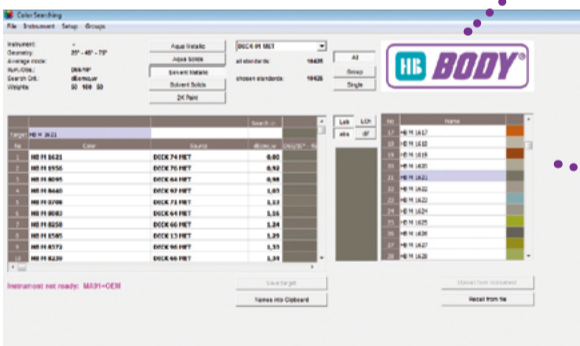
Color Searching
File Instrument Setup Groups

Instrument: -
Geometry: 25° - 45° - 75°
Average mode:
SUFLOW:
Search Crit.: dEcmquer
Weights: 50 100 50

Aqua Metallic
Aqua Solids
Solvent Metallic
Solvent Solids
2K Paint

DECK M MET
all standards: 16435
chosen standards: 16435

All
Group
Single

HB BODY®

Search
Target HB M 1621

| No | Color | Source | dEcmquer |
|---|---|---|---|
| 1 | HB M 1621 | DECK 74 MET | 0,00 |
| 2 | HB M 0956 | DECK 76 MET | 0,92 |
| 3 | HB M 8095 | DECK 64 MET | 0,98 |
| 4 | HB M 8440 | DECK 92 MET | 1,03 |
| 5 | HB M 0708 | DECK 72 MET | 1,13 |
| 6 | HB M 8083 | DECK 64 MET | 1,16 |
| 7 | HB M 8250 | DECK 66 MET | 1,24 |
| 8 | HB M 1585 | DECK 13 MET | 1,25 |
| 9 | HB M 8372 | DECK 66 MET | 1,25 |
| 10 | HB M 8239 | DECK 66 MET | 1,25 |

Lab LCh
abs dif

| No | Name |
|---|---|
| 17 | HB M 1617 |
| 18 | HB M 1618 |
| 19 | HB M 1619 |
| 20 | HB M 1620 |
| 21 | HB M 1621 |
| 22 | HB M 1622 |
| 23 | HB M 1623 |
| 24 | HB M 1624 |
| 25 | HB M 1625 |
| 26 | HB M 1626 |
| 27 | HB M 1627 |
| 28 | HB M 1628 |

Instrument not ready: MA91=OEM
Save target
Names into Clipboard
Recall from Instrument
Recall from file